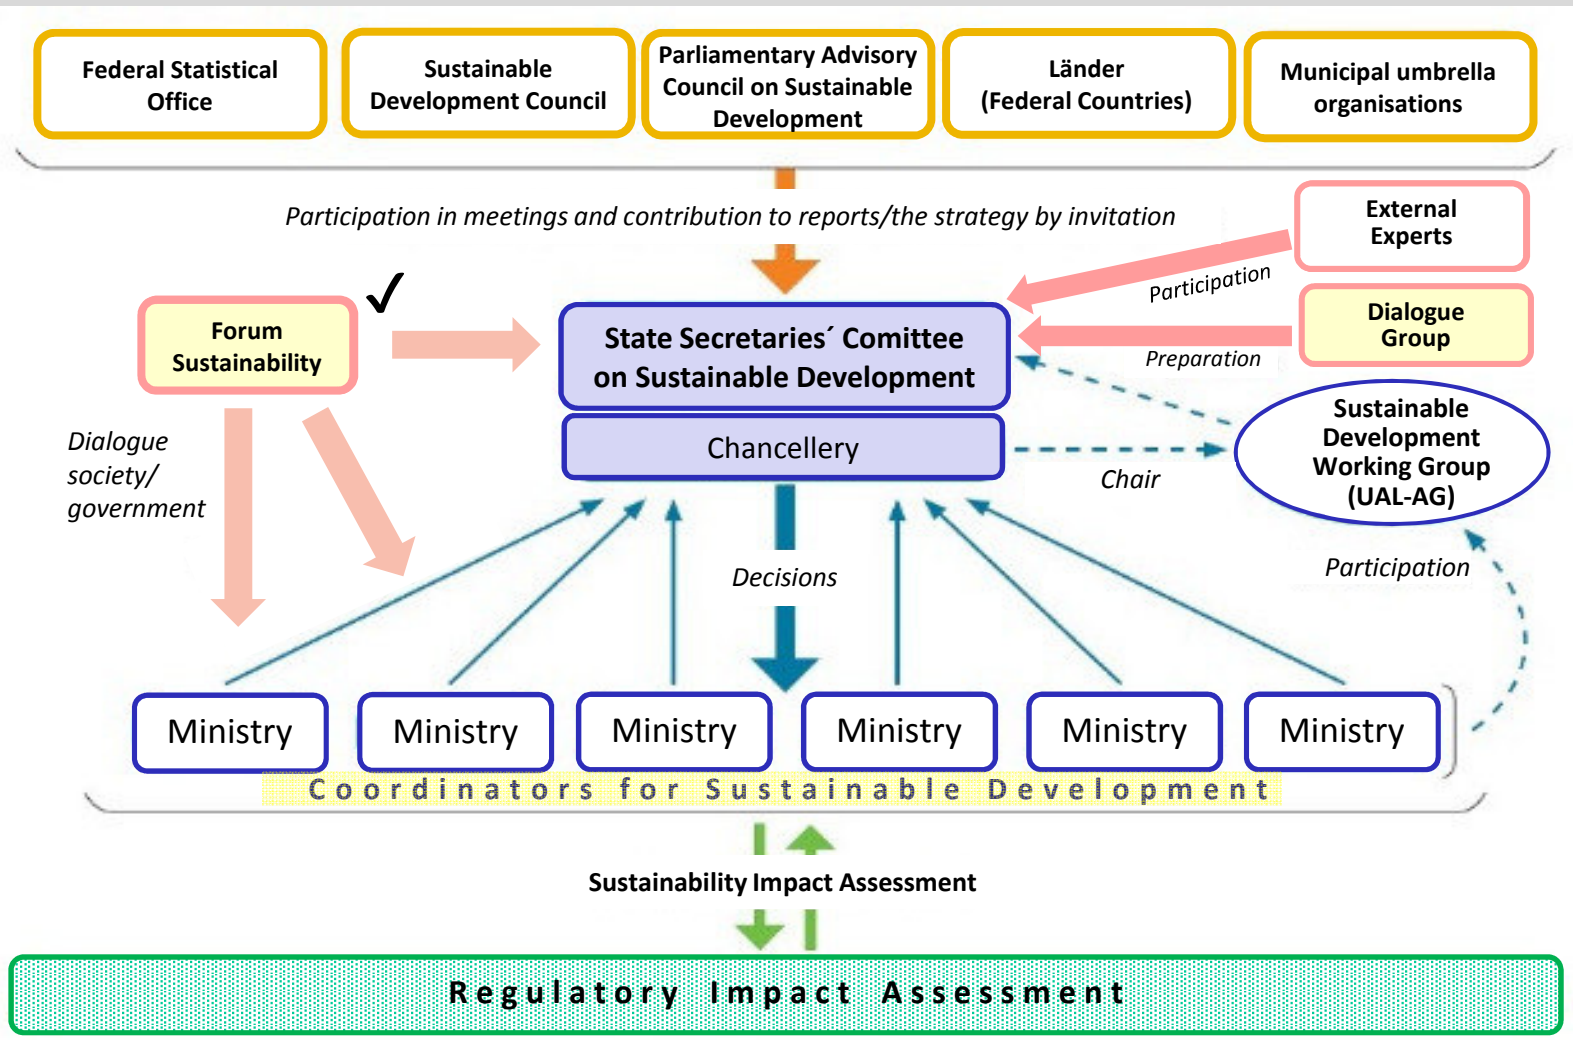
Federal Statistical Office

Sustainable Development Council

Parliamentary Advisory Council on Sustainable Development

Länder (Federal Countries)

Municipal umbrella organisations

Participation in meetings and contribution to reports/the strategy by invitation

External Experts

Participation

Dialogue Group

Preparation

✓

Forum Sustainability

State Secretaries´ Comittee on Sustainable Development

Chancellery

Chair

Sustainable Development Working Group (UAL-AG)

Dialogue society/ government

Decisions

Participation

Ministry

Ministry

Ministry

Ministry

Ministry

Ministry

Coordinators for Sustainable Development

Sustainability Impact Assessment

Regulatory Impact Assessment